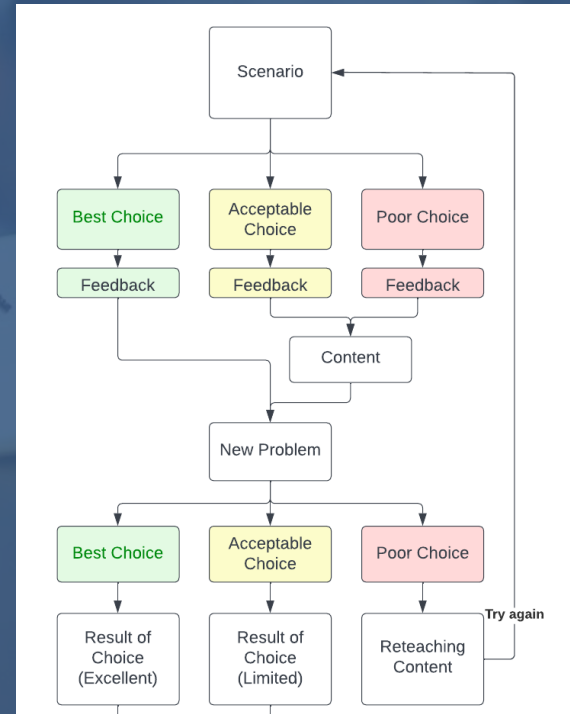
Scenario

Best Choice

Acceptable Choice

Poor Choice

Feedback

Feedback

Feedback

Content

New Problem

Best Choice

Acceptable Choice

Poor Choice

Result of Choice (Excellent)

Result of Choice (Limited)

Reteaching Content

Try again